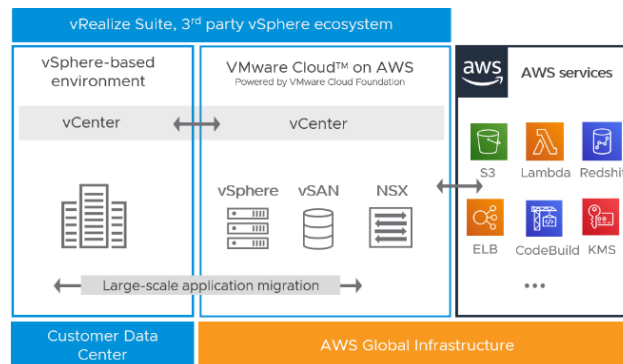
vRealize Suite, 3$^{rd}$ party vSphere ecosystem

vSphere-based environment

vCenter

VMware Cloud™ on AWS
Powered by VMware Cloud Foundation

vCenter

vSphere vSAN NSX

Large-scale application migration

aws

AWS services

S3 Lambda Redshi

ELB CodeBuild KMS

...

Customer Data Center

AWS Global Infrastructure